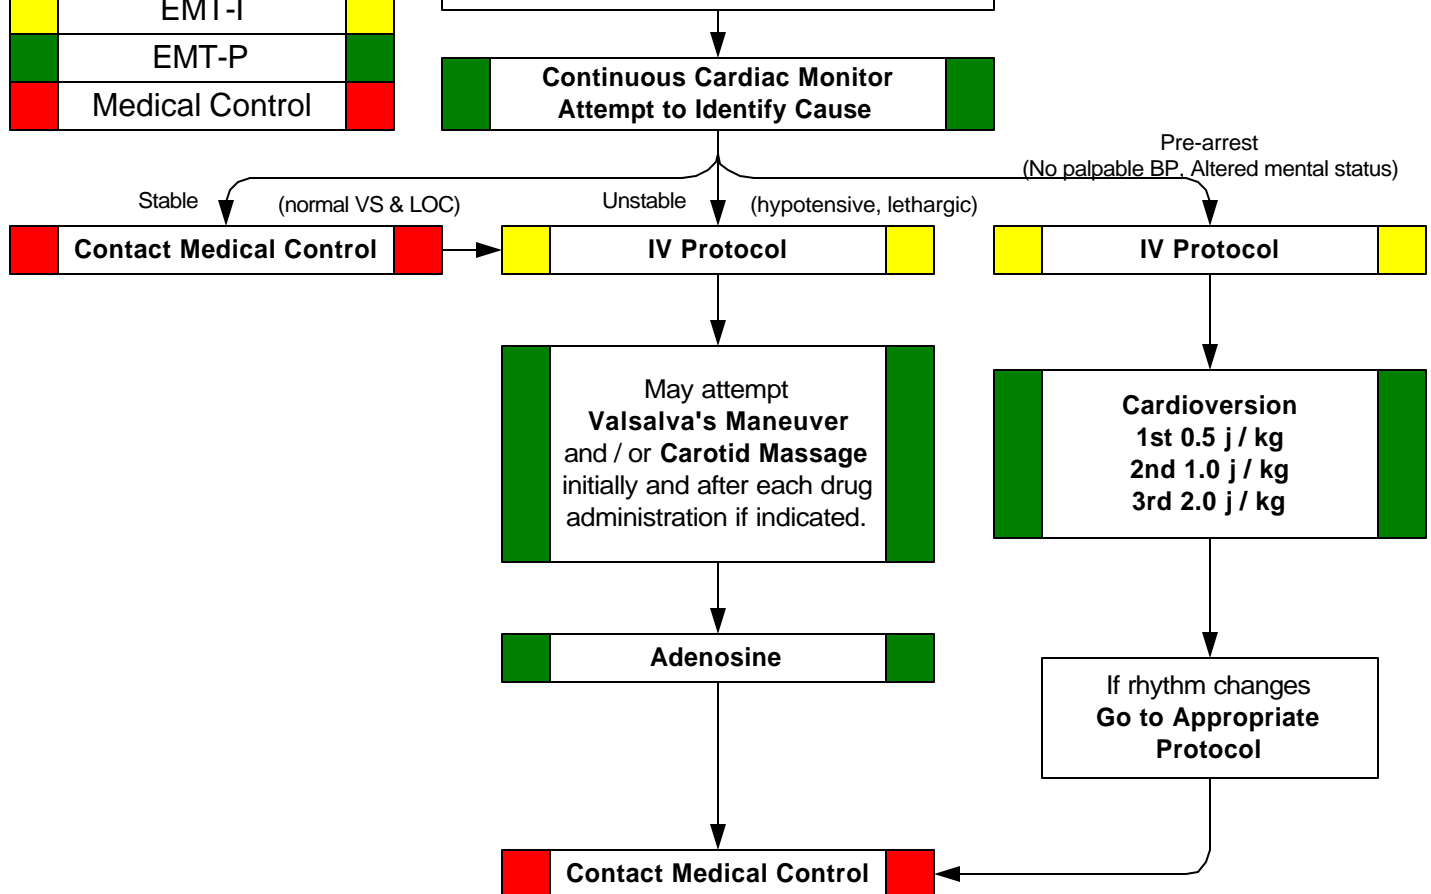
EMT-I

EMT-P

Medical Control

Continuous Cardiac Monitor
Attempt to Identify Cause

Pre-arrest
(No palpable BP, Altered mental status)

Stable (normal VS & LOC)

Unstable (hypotensive, lethargic)

Contact Medical Control

IV Protocol

IV Protocol

May attempt
Valsalva's Maneuver
and / or Carotid Massage
initially and after each drug administration if indicated.

Cardioversion
1st 0.5 j / kg
2nd 1.0 j / kg
3rd 2.0 j / kg

Adenosine

If rhythm changes
Go to Appropriate Protocol

Contact Medical Control